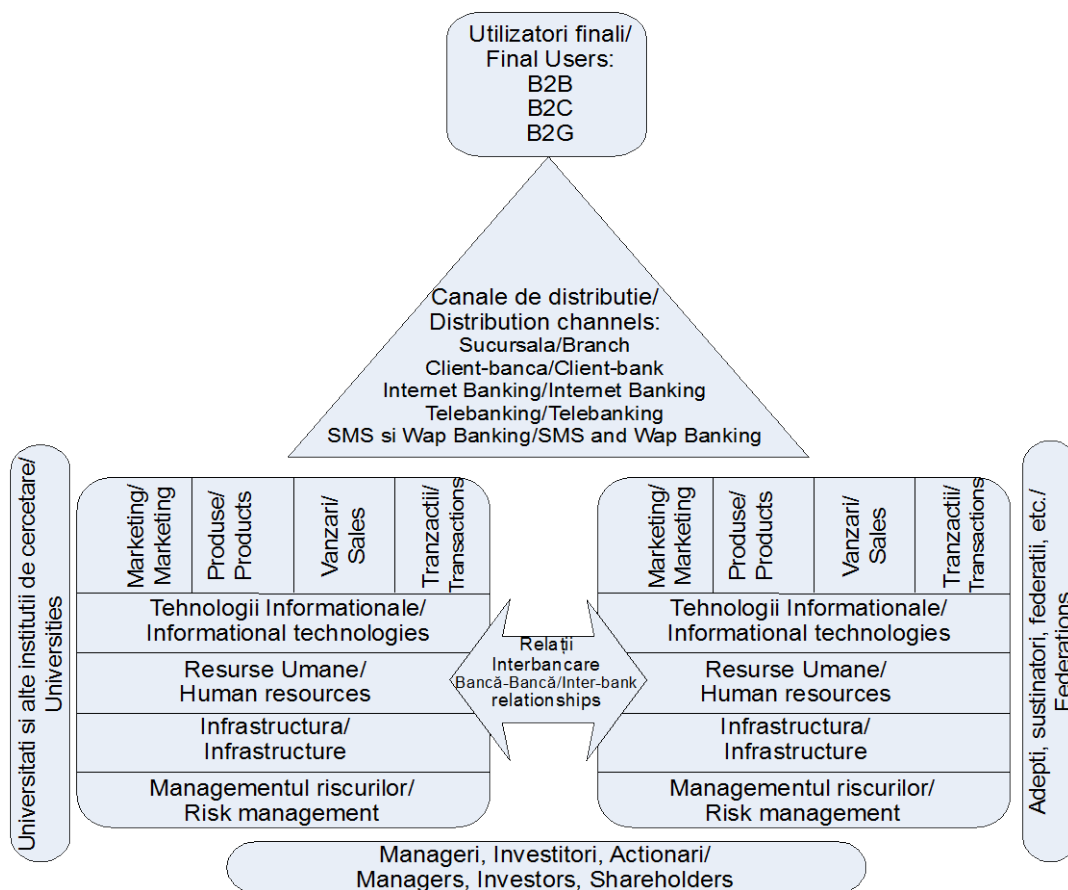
Utilizatori finali/
Final Users:
B2B
B2C
B2G

Canale de distributie/
Distribution channels:
Sucursala/Branch
Client-banca/Client-bank
Internet Banking/Internet Banking
Telebanking/Telebanking
SMS si Wap Banking/SMS and Wap Banking

Universitati si alte institutii de cercetare/
Universities

Marketing/
Marketing
Produse/
Products
Vanzari/
Sales
Tranzactii/
Transactions

Tehnologii Informationale/
Informational technologies

Resurse Umane/
Human resources

Infrastructura/
Infrastructure

Managementul riscurilor/
Risk management

Relații
Interbancare
Bancă-Bancă/Inter-bank
relationships

Marketing/
Marketing
Produse/
Products
Vanzari/
Sales
Tranzactii/
Transactions

Tehnologii Informationale/
Informational technologies

Resurse Umane/
Human resources

Infrastructura/
Infrastructure

Managementul riscurilor/
Risk management

Adepti, sustinatori, federatii, etc./
Federations

Manageri, Investitori, Actionari/
Managers, Investors, Shareholders